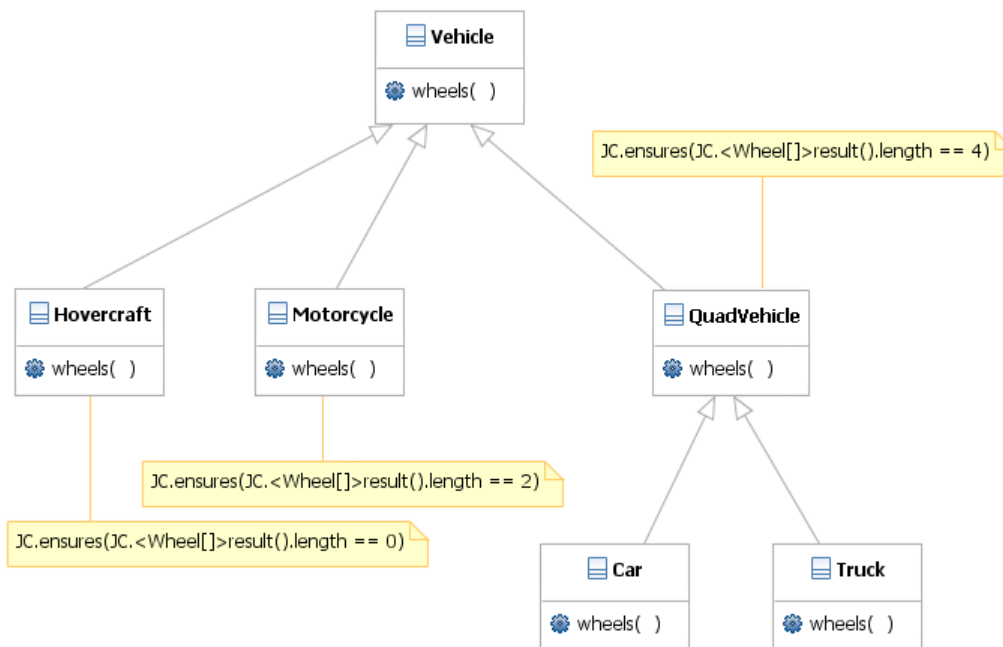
Vehicle

wheels( )

JC.ensures(JC.<Wheel[]>result().length == 4)

Hovercraft

wheels( )

Motorcycle

wheels( )

QuadVehicle

wheels( )

JC.ensures(JC.<Wheel[]>result().length == 2)

JC.ensures(JC.<Wheel[]>result().length == 0)

Car

wheels( )

Truck

wheels( )